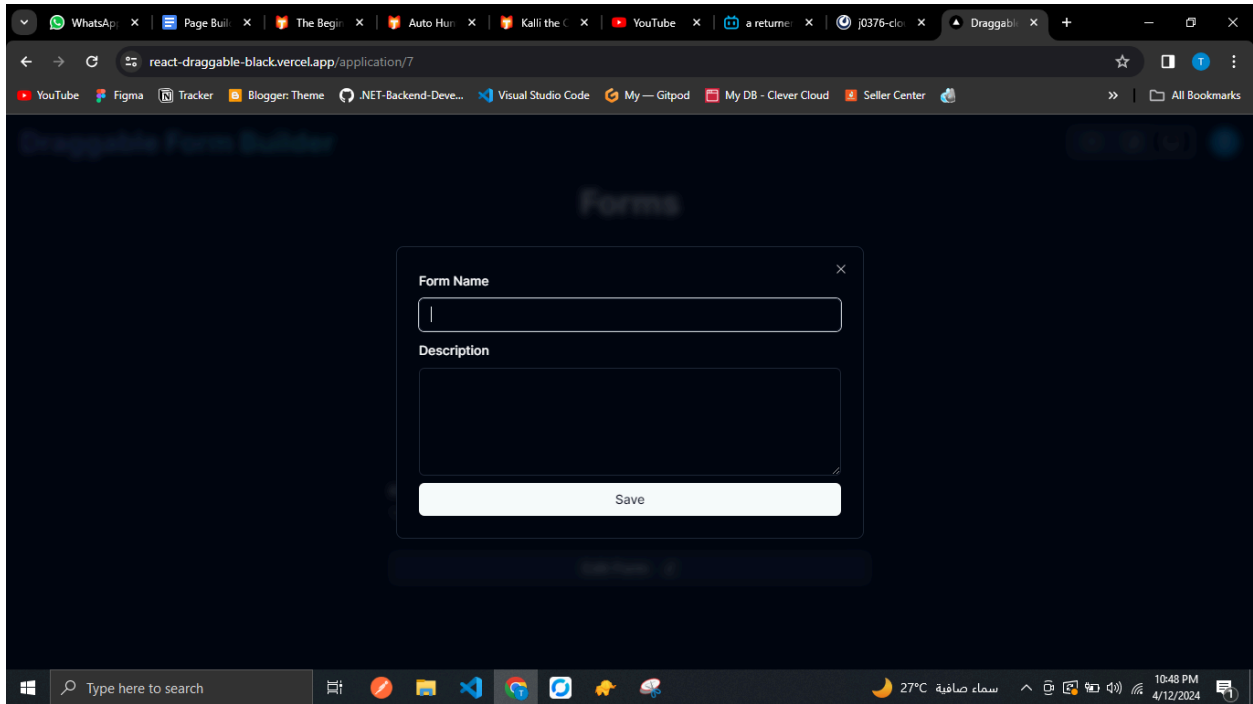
WhatsApp ×
Page Buil ×
The Begin ×
Auto Hur ×
Kalli the ×
YouTube ×
a returne ×
j0376-clo ×
Draggab ×
+

react-draggable-black.vercel.app/application/7

YouTube
Figma
Tracker
Blogger: Theme
.NET-Backend-Deve...
Visual Studio Code
My — Gitpod
My DB - Clever Cloud
Seller Center
»
All Bookmarks

Draggable Form Builder

Forms

×

Form Name

Description

Save

Type here to search

27°C سماء صافية

10:48 PM
4/12/2024